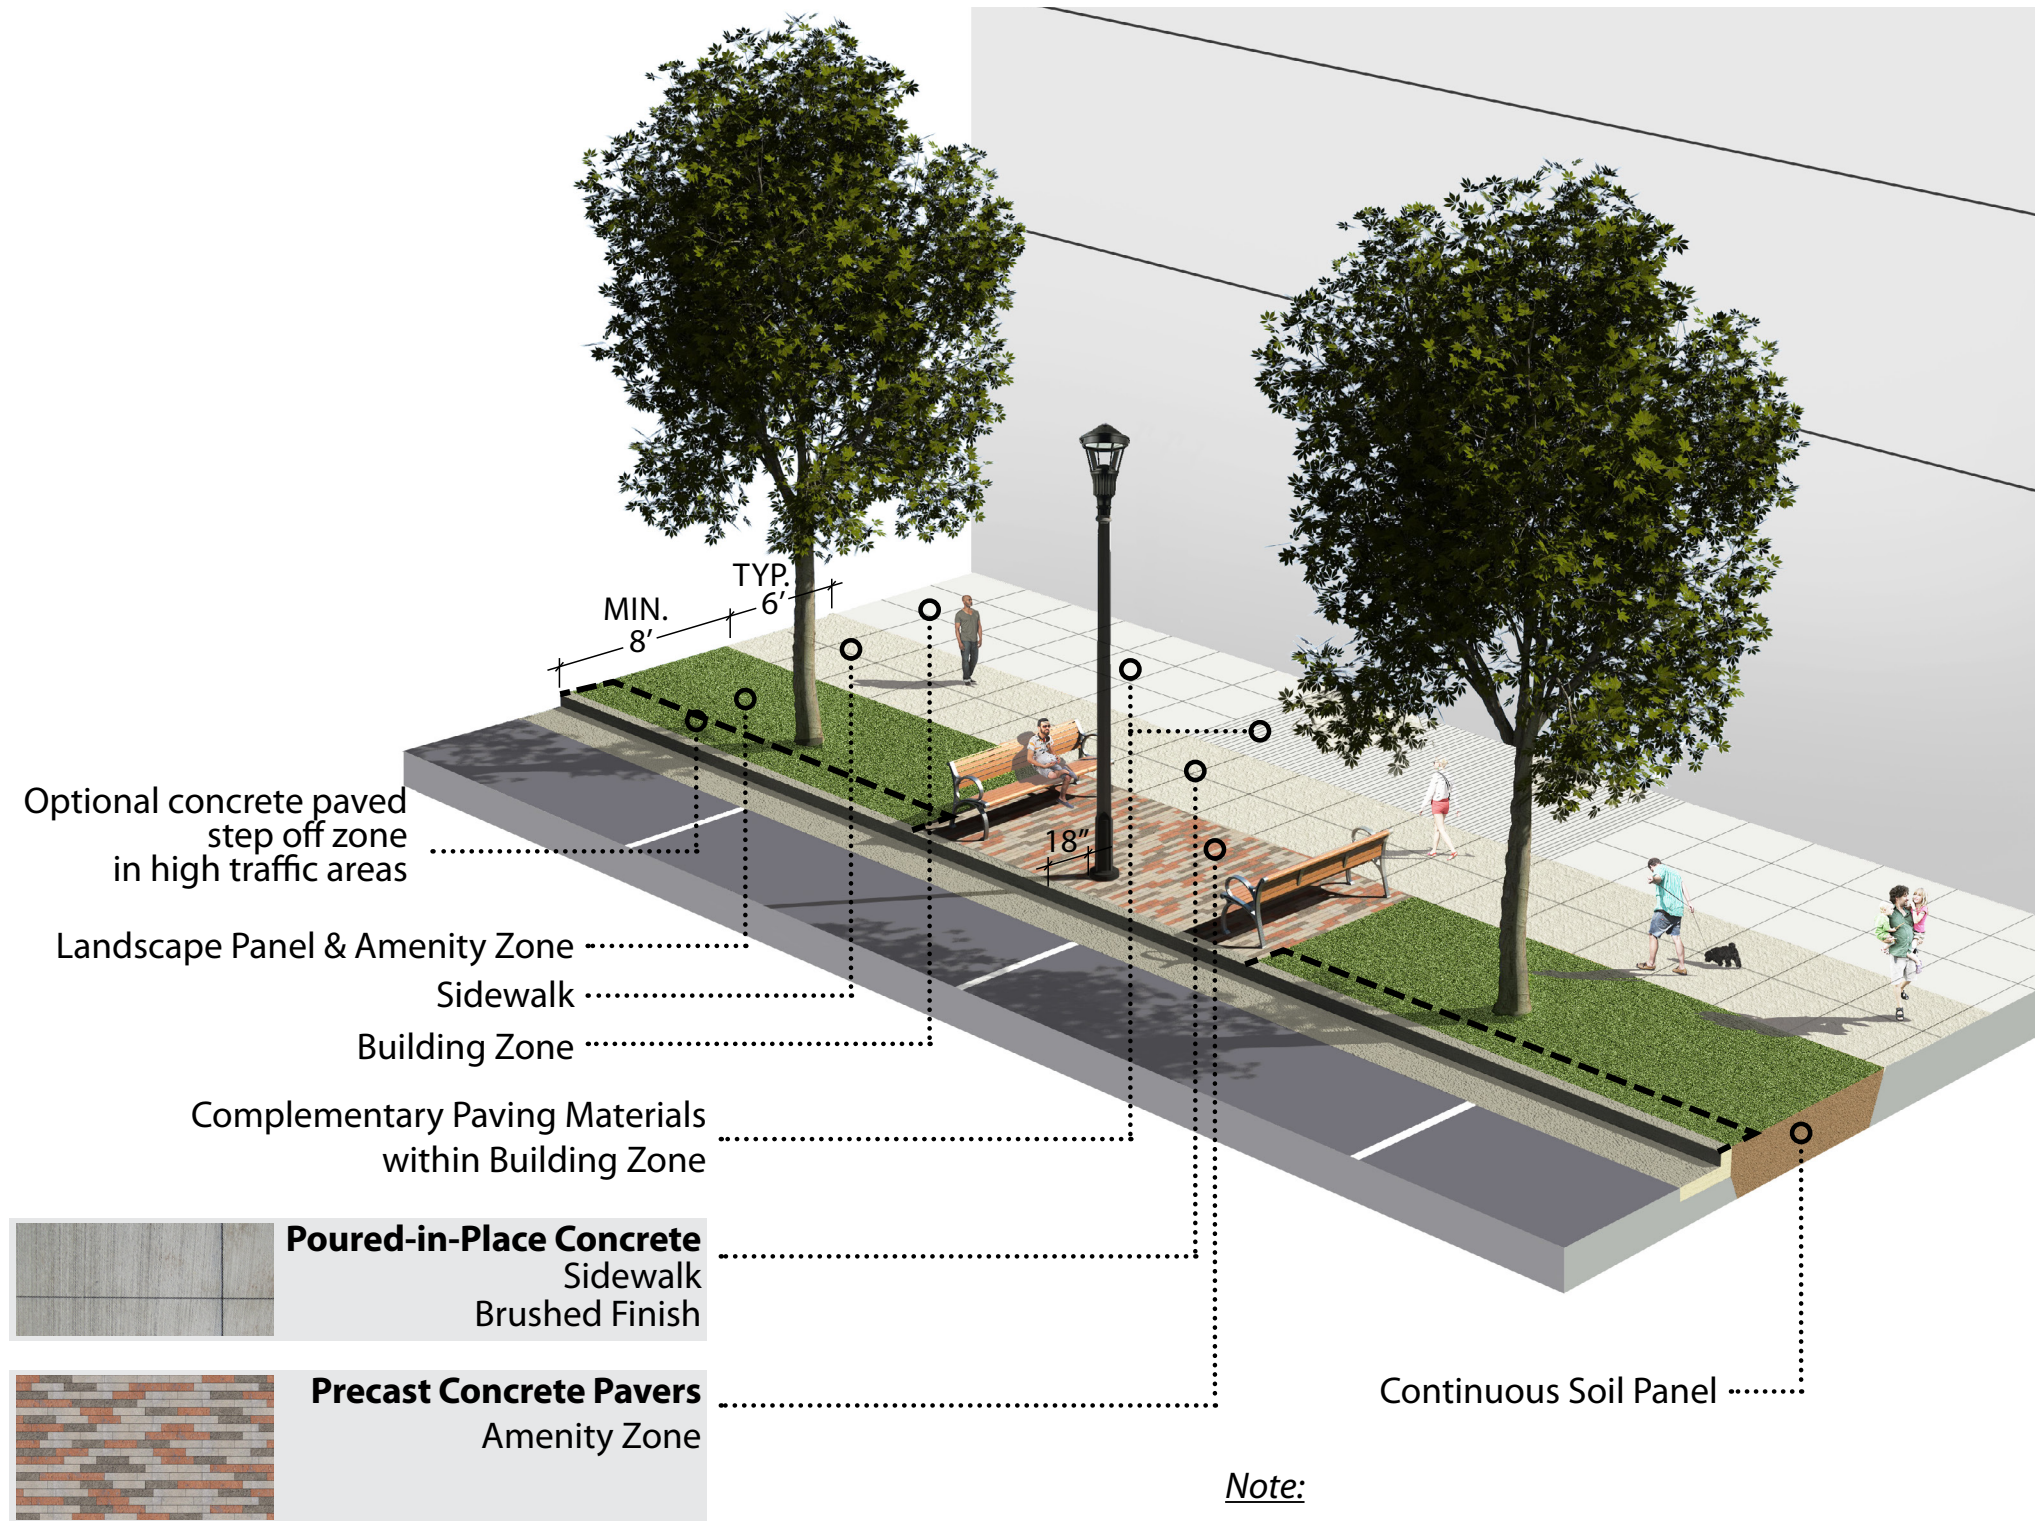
TYP.
6'
MIN.
8'
18"

Optional concrete paved step off zone in high traffic areas

Landscape Panel & Amenity Zone

Sidewalk

Building Zone

Complementary Paving Materials within Building Zone

**Poured-in-Place Concrete**
Sidewalk
Brushed Finish

**Precast Concrete Pavers**
Amenity Zone

Continuous Soil Panel

Note: